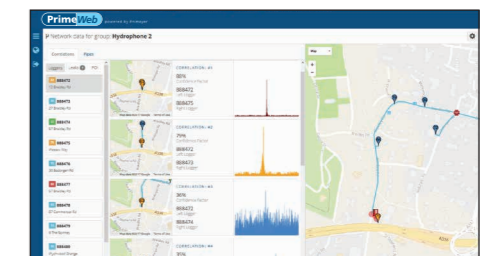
PrimeWeb powered by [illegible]

Network data for group: Hydrophone 2

Correlations Pipes

Loggers Leaks POI

868472
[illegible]

868473
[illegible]

868473
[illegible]

868474
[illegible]

868474
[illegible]

868477
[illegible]

868479
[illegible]

868479
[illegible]

868480
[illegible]

CORRELATION: #1
96%
Confidence factor
868472
Left logger
868473
Right logger

CORRELATION: #2
79%
Confidence factor
868473
Left logger
868474
Right logger

CORRELATION: #3
36%
Confidence factor
868472
Left logger
868474
Right logger

CORRELATION: #4
36%

Map
+
−